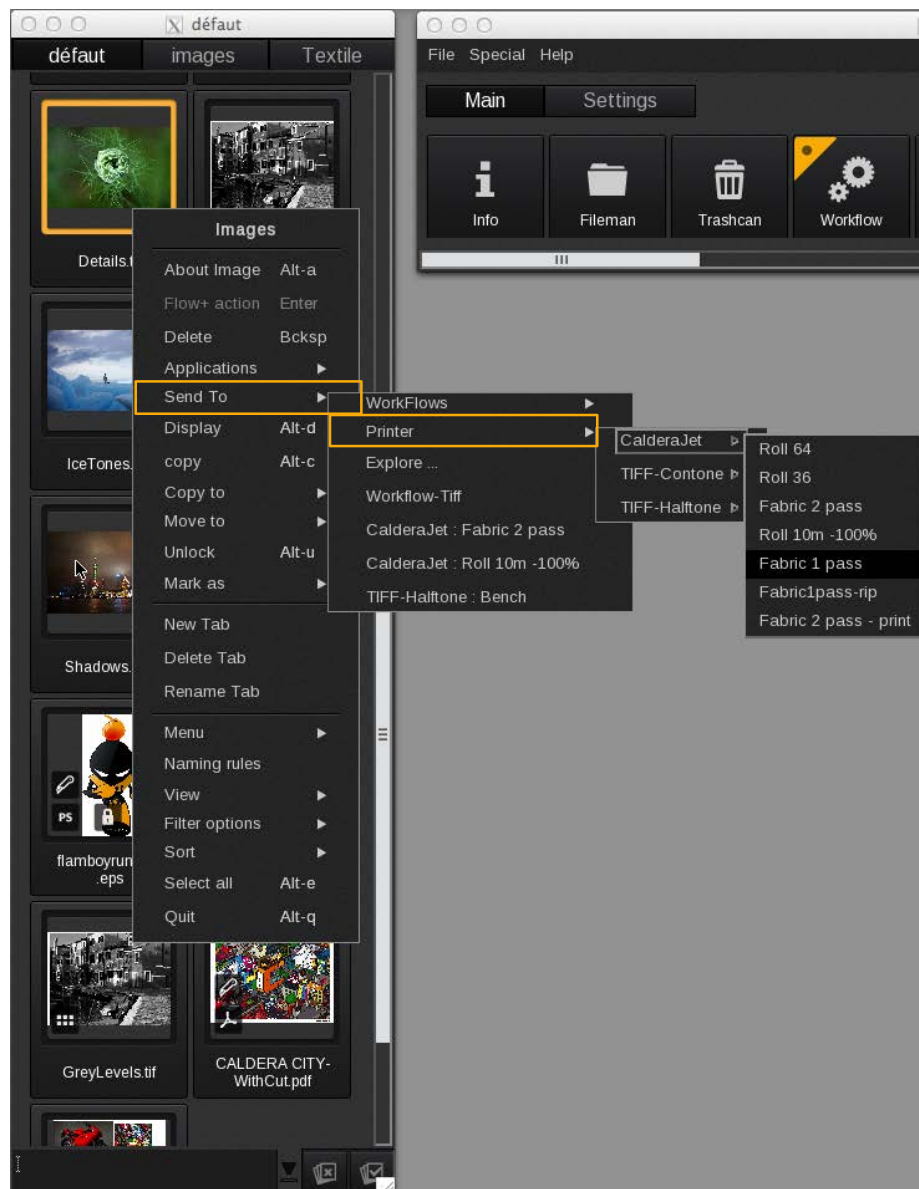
défaut

défaut | images | Textile

Details.t

IceTones.

Shadows.

flamboyrun .eps

GreyLevels.tif

CALDERA CITY-WithCut.pdf

Images
About Image Alt-a
Flow+ action Enter
Delete Bcksp
Applications
Send To
Display Alt-d
copy Alt-c
Copy to
Move to
Unlock Alt-u
Mark as
New Tab
Delete Tab
Rename Tab
Menu
Naming rules
View
Filter options
Sort
Select all Alt-e
Quit Alt-q

WorkFlows
Printer
Explore ...
Workflow-Tiff
CalderaJet : Fabric 2 pass
CalderaJet : Roll 10m -100%
TIFF-Halftone : Bench

CalderaJet
TIFF-Contone
TIFF-Halftone

Roll 64
Roll 36
Fabric 2 pass
Roll 10m -100%
Fabric 1 pass
Fabric1pass-rip
Fabric 2 pass - print

File Special Help

Main | Settings

Info
Fileman
Trashcan
Workflow